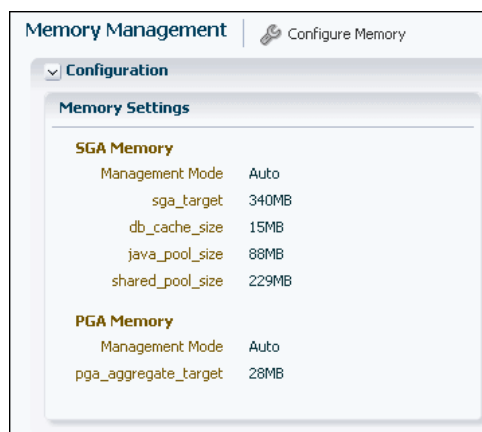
Memory Management | Configure Memory

Configuration

Memory Settings

SGA Memory

| | |
|---|---|
| Management Mode | Auto |
| sga_target | 340MB |
| db_cache_size | 15MB |
| java_pool_size | 88MB |
| shared_pool_size | 229MB |

PGA Memory

| | |
|---|---|
| Management Mode | Auto |
| pga_aggregate_target | 28MB |